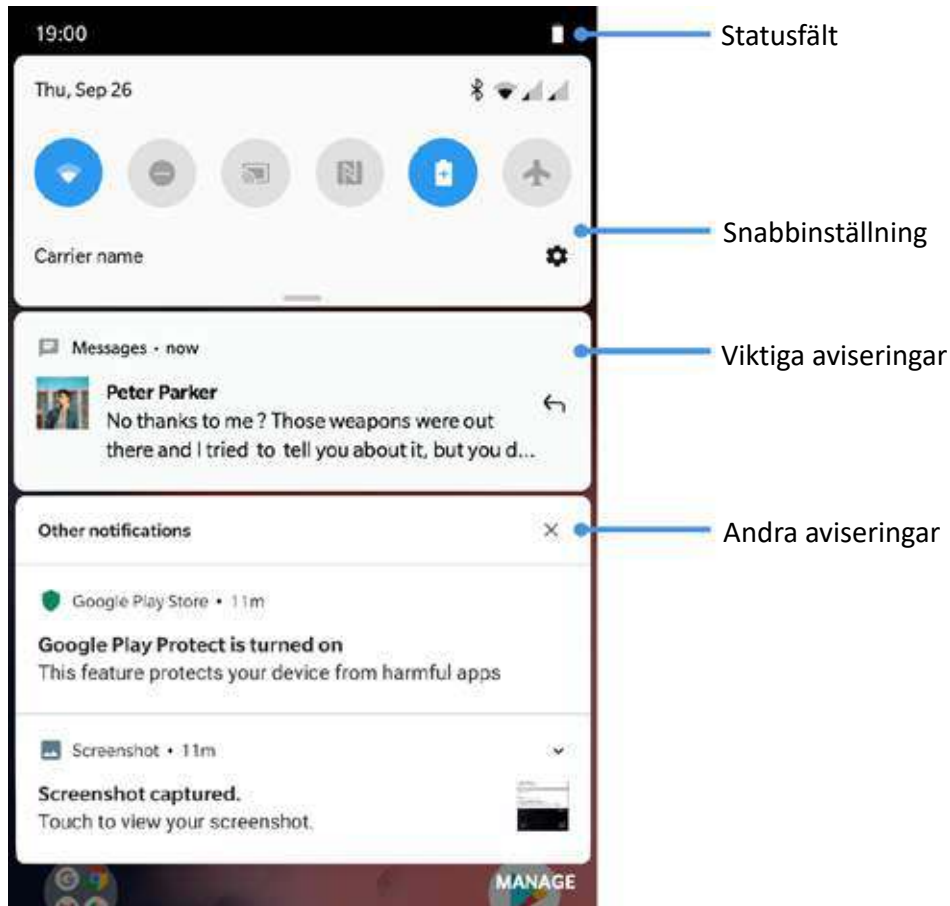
19:00

Statusfält

Thu, Sep 26

Snabbinställning

Carrier name

Messages • now

Viktiga aviseringar

Peter Parker
No thanks to me ? Those weapons were out there and I tried to tell you about it, but you d...

Other notifications

Andra aviseringar

Google Play Store • 11m

Google Play Protect is turned on
This feature protects your device from harmful apps

Screenshot • 11m

Screenshot captured.
Touch to view your screenshot.

MANAGE